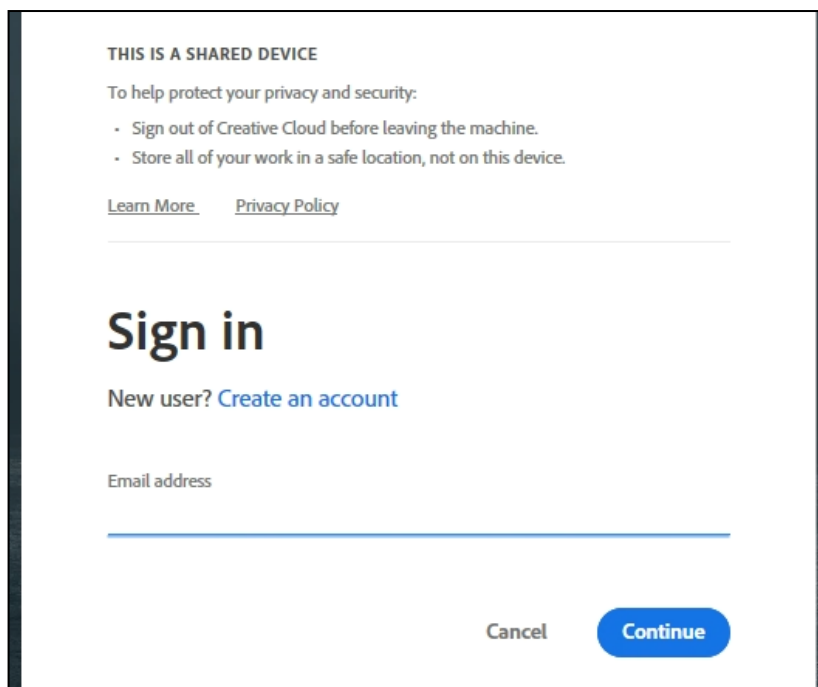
THIS IS A SHARED DEVICE

To help protect your privacy and security:

- Sign out of Creative Cloud before leaving the machine.
- Store all of your work in a safe location, not on this device.

Learn More Privacy Policy

Sign in

New user? Create an account

Email address

Cancel Continue